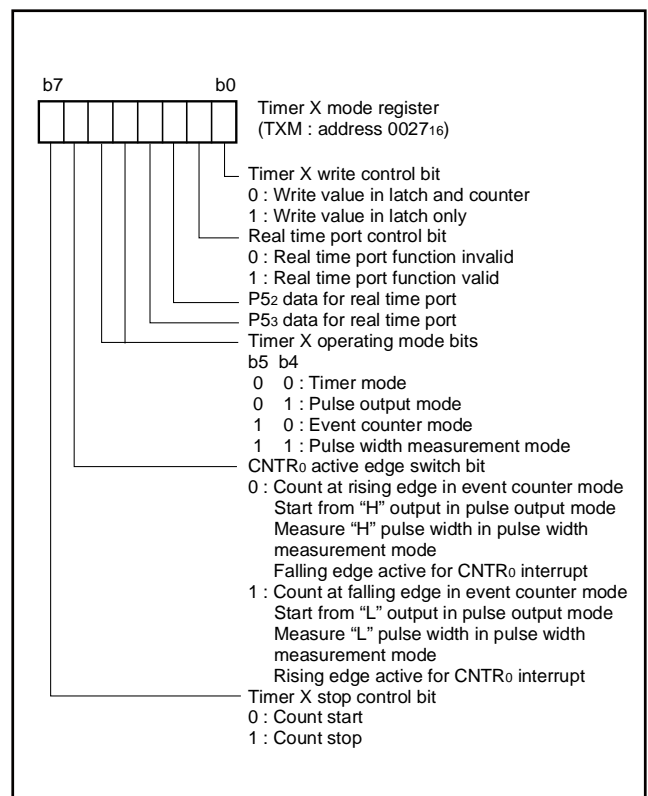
b7 b0

Timer X mode register (TXM : address $0027_{16}$)

Timer X write control bit
0 : Write value in latch and counter
1 : Write value in latch only

Real time port control bit
0 : Real time port function invalid
1 : Real time port function valid

$P5_2$ data for real time port

$P5_3$ data for real time port

Timer X operating mode bits
b5 b4
0 0 : Timer mode
0 1 : Pulse output mode
1 0 : Event counter mode
1 1 : Pulse width measurement mode

$CNTR_0$ active edge switch bit
0 : Count at rising edge in event counter mode
Start from “H” output in pulse output mode
Measure “H” pulse width in pulse width measurement mode
Falling edge active for $CNTR_0$ interrupt
1 : Count at falling edge in event counter mode
Start from “L” output in pulse output mode
Measure “L” pulse width in pulse width measurement mode
Rising edge active for $CNTR_0$ interrupt

Timer X stop control bit
0 : Count start
1 : Count stop